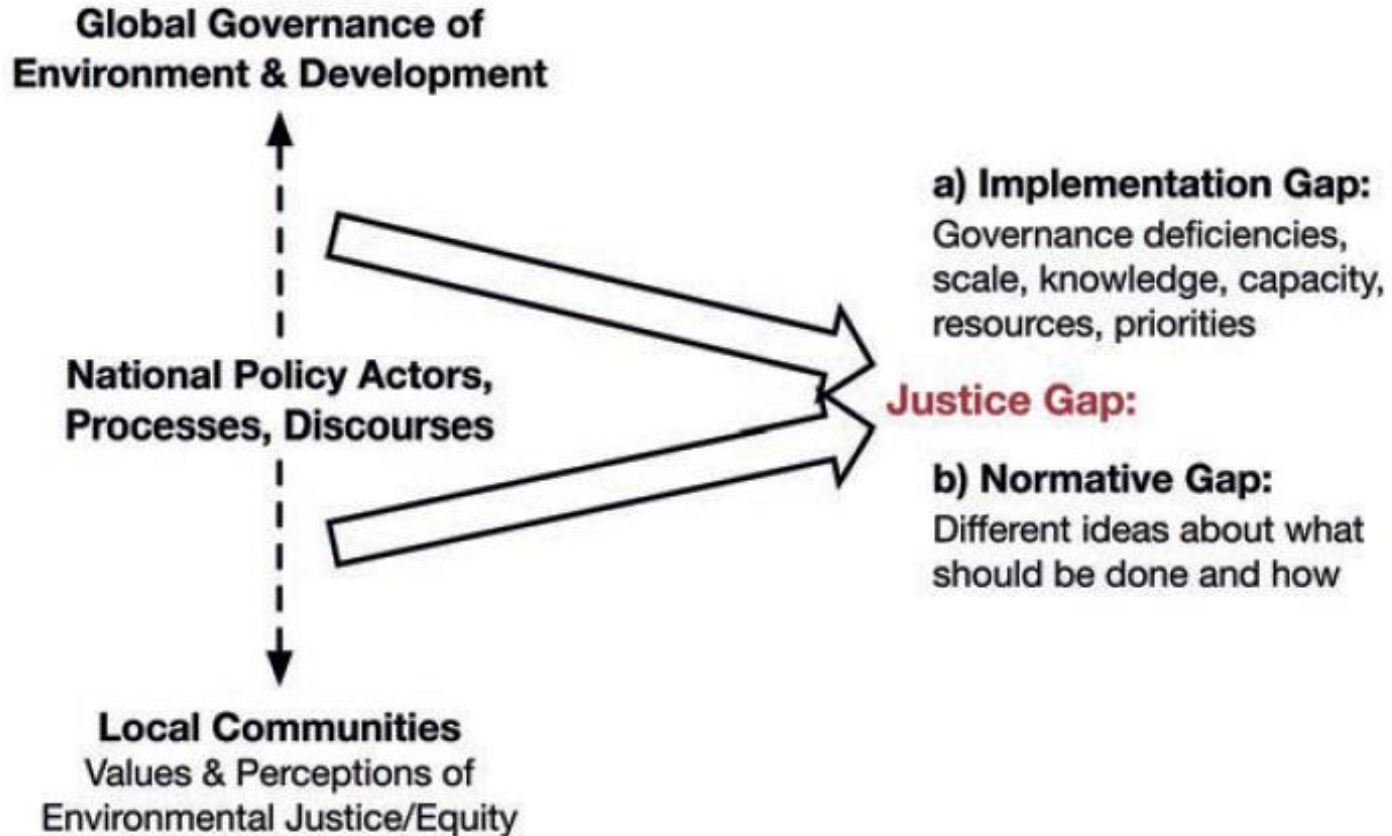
Global Governance of Environment & Development

National Policy Actors, Processes, Discourses

Local Communities
Values & Perceptions of Environmental Justice/Equity

a) Implementation Gap:
Governance deficiencies, scale, knowledge, capacity, resources, priorities

Justice Gap:

b) Normative Gap:
Different ideas about what should be done and how